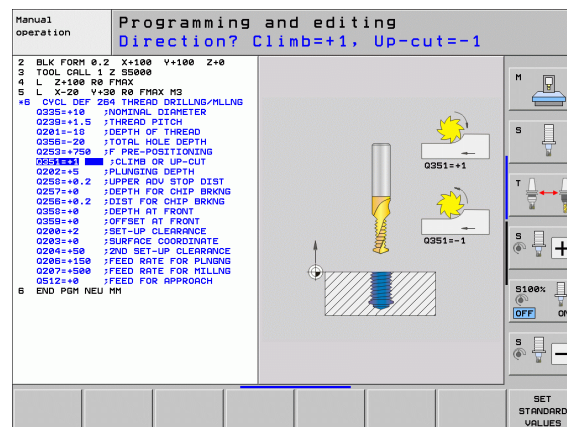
Manual operation

Programming and editing
Direction? Climb=+1, Up-cut=-1

2 BLK FORM 0.2 X+100 Y+100 Z+0
3 TOOL CALL 1 Z S5000
4 L Z+100 R0 FMAX
5 L X-20 Y+30 R0 FMAX M3
*6 CYCL DEF 264 THREAD DRILLNG/MLLNG
Q335=+10 ;NOMINAL DIAMETER
Q239=+1.5 ;THREAD PITCH
Q201=-18 ;DEPTH OF THREAD
Q356=-20 ;TOTAL HOLE DEPTH
Q253=+750 ;F PRE-POSITIONING
Q351=+1 ;CLIMB OR UP-CUT
Q202=+5 ;PLUNGING DEPTH
Q258=+0.2 ;UPPER ADV STOP DIST
Q257=+0 ;DEPTH FOR CHIP BRKNG
Q256=+0.2 ;DIST FOR CHIP BRKNG
Q358=+0 ;DEPTH AT FRONT
Q359=+0 ;OFFSET AT FRONT
Q200=+2 ;SET-UP CLEARANCE
Q203=+0 ;SURFACE COORDINATE
Q204=+50 ;2ND SET-UP CLEARANCE
Q206=+150 ;FEED RATE FOR PLNGNG
Q207=+500 ;FEED RATE FOR MILLNG
Q512=+0 ;FEED FOR APPROACH
6 END PGM NEU MM

Q351=+1

Q351=-1

M

S

T

S

S100%
OFF ON

S

SET STANDARD VALUES